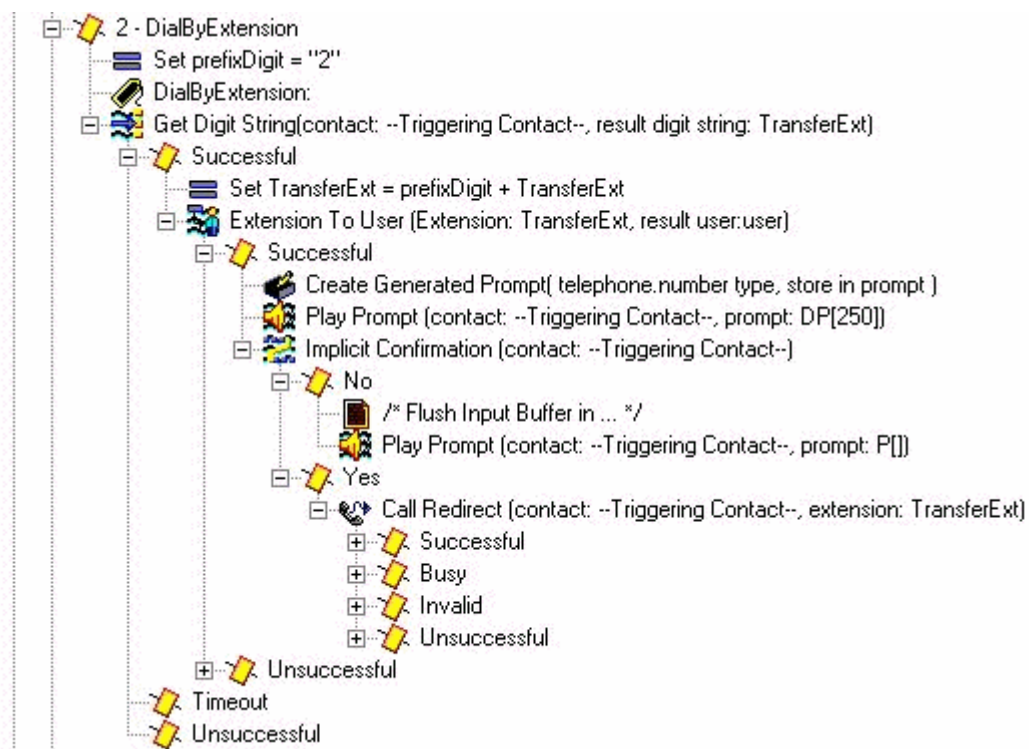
2 - DialByExtension
Set prefixDigit = "2"
DialByExtension:
Get Digit String(contact: --Triggering Contact--, result digit string: TransferExt)
Successful
Set TransferExt = prefixDigit + TransferExt
Extension To User (Extension: TransferExt, result user:user)
Successful
Create Generated Prompt( telephone.number type, store in prompt )
Play Prompt (contact: --Triggering Contact--, prompt: DP[250])
Implicit Confirmation (contact: --Triggering Contact--)
No
/* Flush Input Buffer in ... */
Play Prompt (contact: --Triggering Contact--, prompt: P[])
Yes
Call Redirect (contact: --Triggering Contact--, extension: TransferExt)
Successful
Busy
Invalid
Unsuccessful
Unsuccessful
Timeout
Unsuccessful